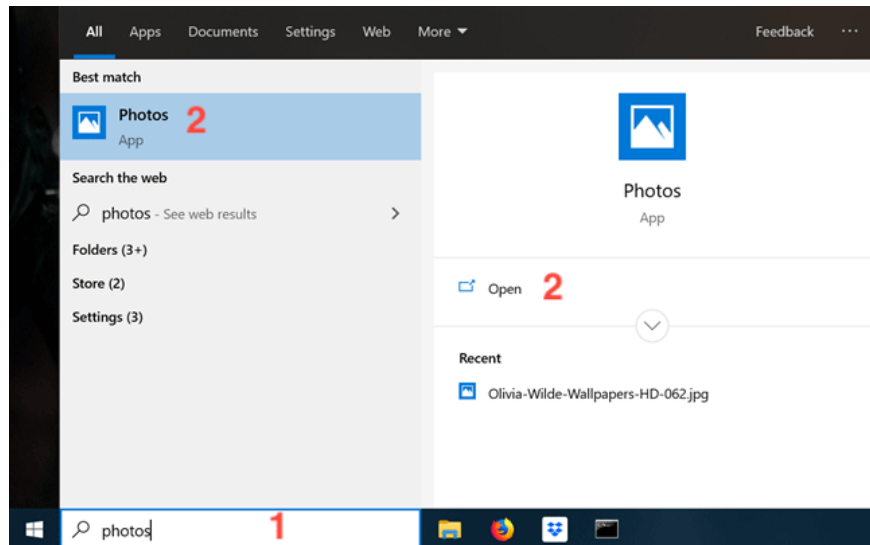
All Apps Documents Settings Web More ▾ Feedback ···

Best match

Photos 2
App

Search the web

photos - See web results >

Folders (3+)

Store (2)

Settings (3)

Photos
App

Open 2

Recent

Olivia-Wilde-Wallpapers-HD-062.jpg

photos 1